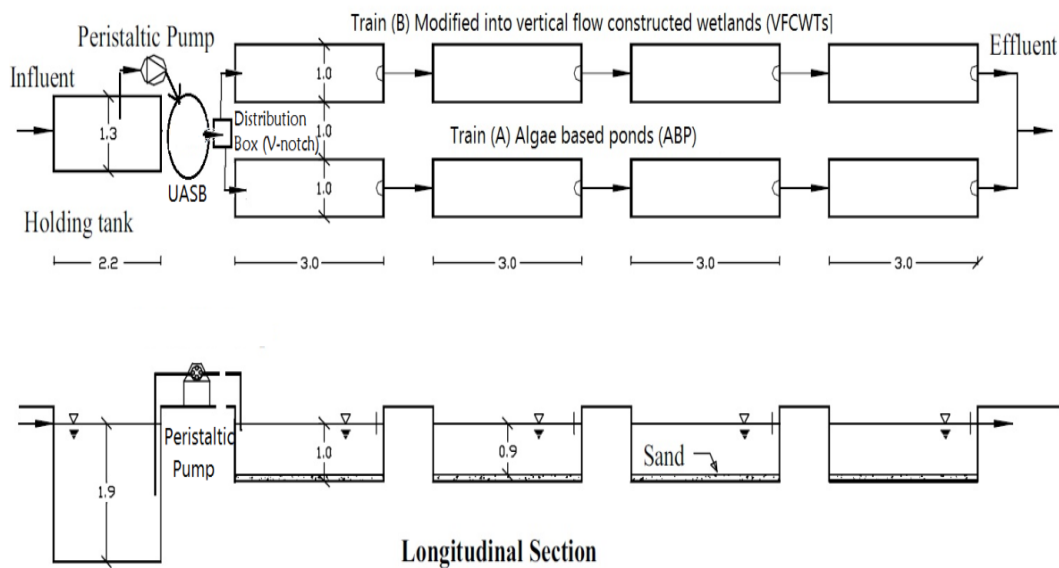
Train (B) Modified into vertical flow constructed wetlands (VFCWTs]

Peristaltic Pump

Influent

Effluent

1.3

1.0

Distribution Box (V-notch)

1.0

Train (A) Algae based ponds (ABP)

UASB

1.0

Holding tank

2.2

3.0

3.0

3.0

3.0

Peristaltic Pump

1.0

0.9

Sand

1.9

Longitudinal Section